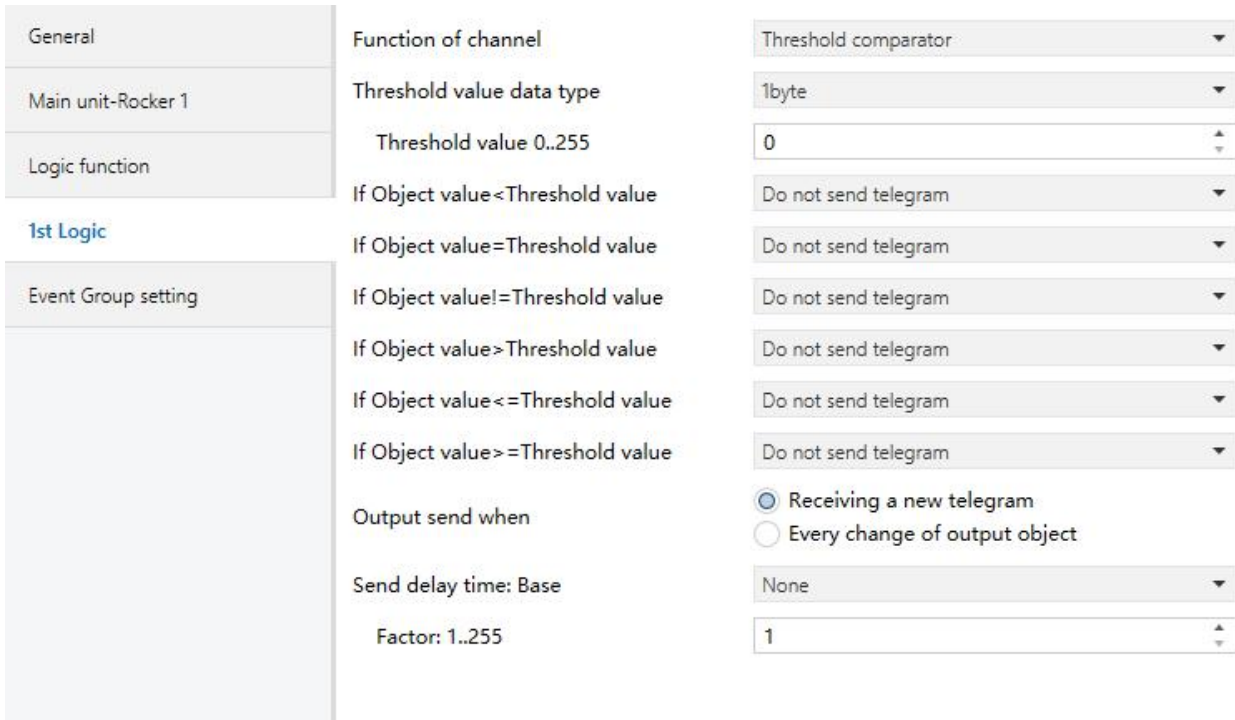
General

Main unit-Rocker 1

Logic function

1st Logic

Event Group setting

Function of channel | Threshold comparator

Threshold value data type | 1byte

Threshold value 0..255 | 0

If Object value<Threshold value | Do not send telegram

If Object value=Threshold value | Do not send telegram

If Object value!=Threshold value | Do not send telegram

If Object value>Threshold value | Do not send telegram

If Object value<=Threshold value | Do not send telegram

If Object value>=Threshold value | Do not send telegram

Output send when
Receiving a new telegram
Every change of output object

Send delay time: Base | None

Factor: 1..255 | 1